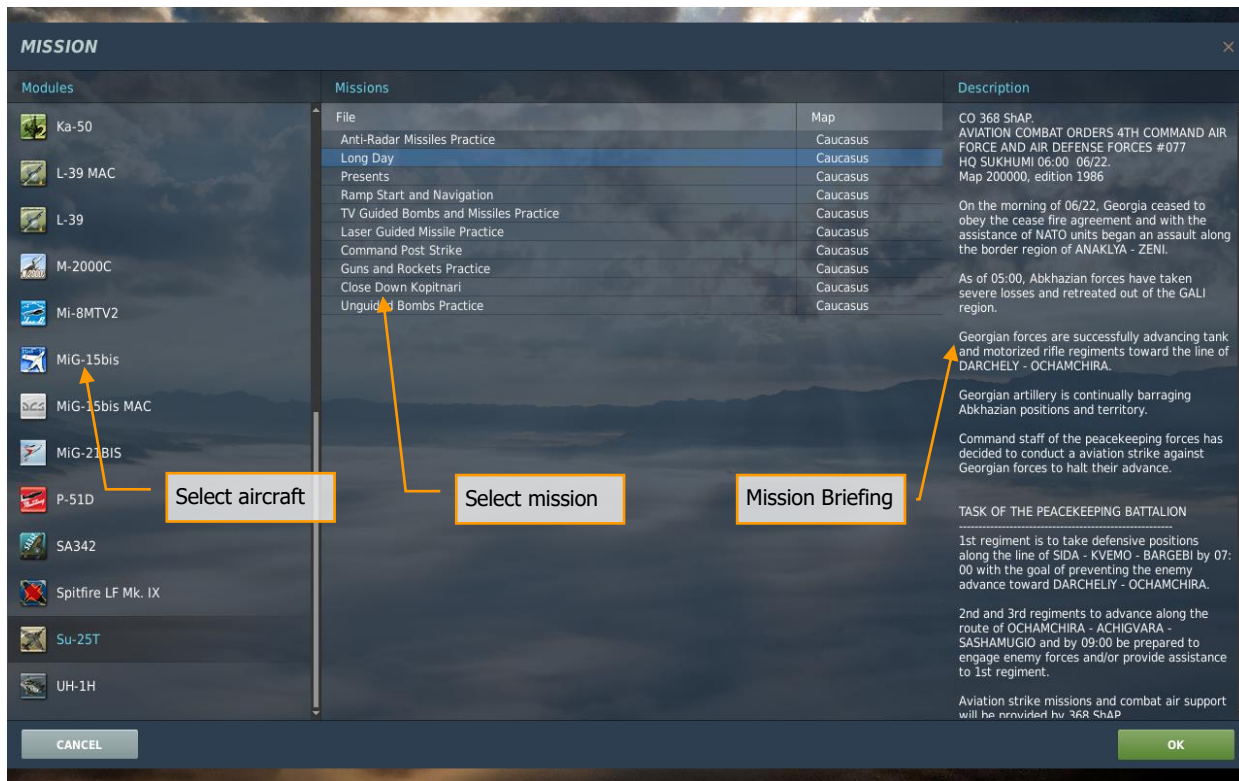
MISSION

Modules

Ka-50
L-39 MAC
L-39
M-2000C
Mi-8MTV2
MiG-15bis
MiG-15bis MAC
MiG-21BIS
P-51D
SA342
Spitfire LF Mk. IX
Su-25T
UH-1H

Missions

| File | Map |
|---|---|
| Anti-Radar Missiles Practice | Caucasus |
| Long Day | Caucasus |
| Presents | Caucasus |
| Ramp Start and Navigation | Caucasus |
| TV Guided Bombs and Missiles Practice | Caucasus |
| Laser Guided Missile Practice | Caucasus |
| Command Post Strike | Caucasus |
| Guns and Rockets Practice | Caucasus |
| Close Down Kopitnari | Caucasus |
| Unguided Bombs Practice | Caucasus |

Description

CO 368 ShAP.
AVIATION COMBAT ORDERS 4TH COMMAND AIR FORCE AND AIR DEFENSE FORCES #077
HQ SUKHUMI 06:00 06/22.
Map 200000, edition 1986

On the morning of 06/22, Georgia ceased to obey the cease fire agreement and with the assistance of NATO units began an assault along the border region of ANAKLYA - ZENI.

As of 05:00, Abkhazian forces have taken severe losses and retreated out of the GALI region.

Georgian forces are successfully advancing tank and motorized rifle regiments toward the line of DARCHELY - OCHAMCHIRA.

Georgian artillery is continually barraging Abkhazian positions and territory.

Command staff of the peacekeeping forces has decided to conduct a aviation strike against Georgian forces to halt their advance.

TASK OF THE PEACEKEEPING BATTALION
--------------------------------------------------------

1st regiment is to take defensive positions along the line of SIDA - KVEMO - BARGEBI by 07:00 with the goal of preventing the enemy advance toward DARCHELIY - OCHAMCHIRA.

2nd and 3rd regiments to advance along the route of OCHAMCHIRA - ACHIGVARA - SASHAMUGIO and by 09:00 be prepared to engage enemy forces and/or provide assistance to 1st regiment.

Aviation strike missions and combat air support will be provided by 368 ShAP.

Select aircraft

Select mission

Mission Briefing

CANCEL

OK